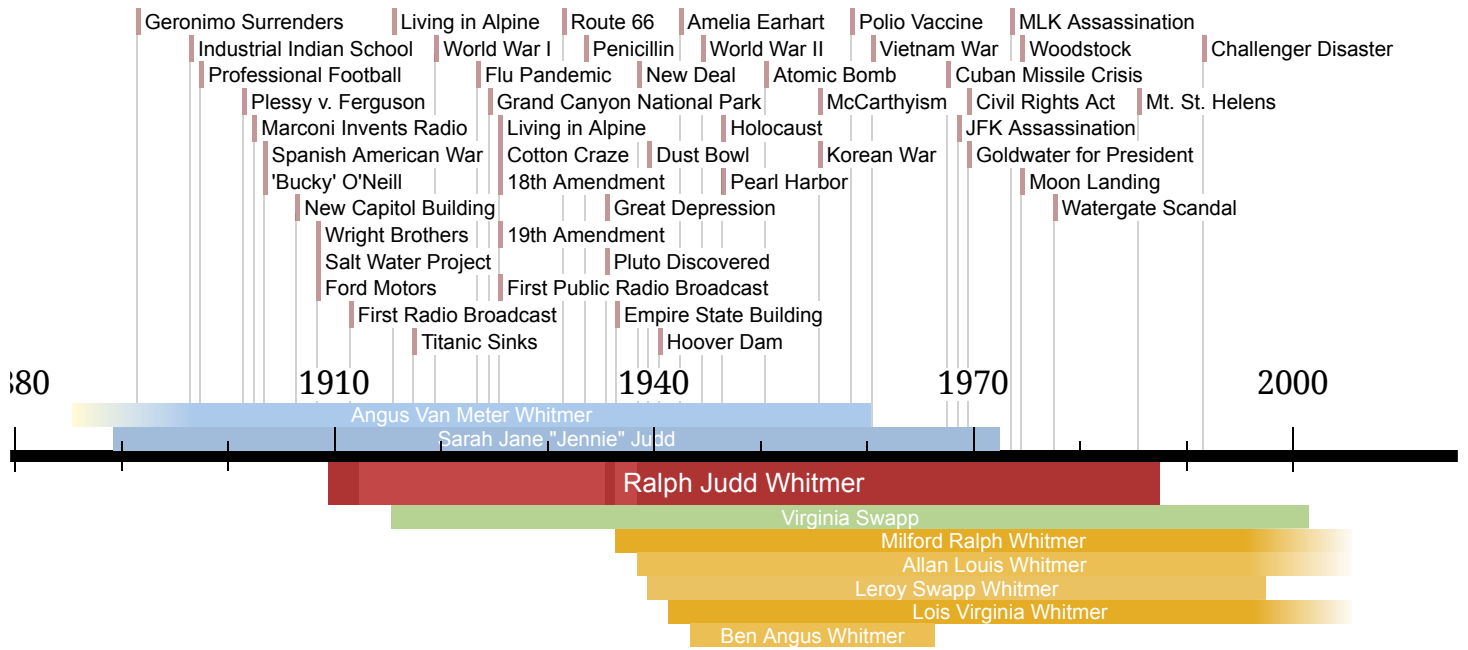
Geronimo Surrenders
Living in Alpine
Route 66
Amelia Earhart
Polio Vaccine
MLK Assassination
Industrial Indian School
World War I
Penicillin
World War II
Vietnam War
Woodstock
Challenger Disaster
Professional Football
Flu Pandemic
New Deal
Atomic Bomb
Cuban Missile Crisis
Plessy v. Ferguson
Grand Canyon National Park
McCarthyism
Civil Rights Act
Mt. St. Helens
Marconi Invents Radio
Living in Alpine
Holocaust
JFK Assassination
Spanish American War
Cotton Craze
Dust Bowl
Korean War
Goldwater for President
'Bucky' O'Neill
18th Amendment
Pearl Harbor
Moon Landing
New Capitol Building
Great Depression
Watergate Scandal
Wright Brothers
19th Amendment
Salt Water Project
Pluto Discovered
Ford Motors
First Public Radio Broadcast
First Radio Broadcast
Empire State Building
Titanic Sinks
Hoover Dam

880
1910
1940
1970
2000

Angus Van Meter Whitmer
Sarah Jane "Jennie" Judd
Ralph Judd Whitmer
Virginia Swapp
Milford Ralph Whitmer
Allan Louis Whitmer
Leroy Swapp Whitmer
Lois Virginia Whitmer
Ben Angus Whitmer